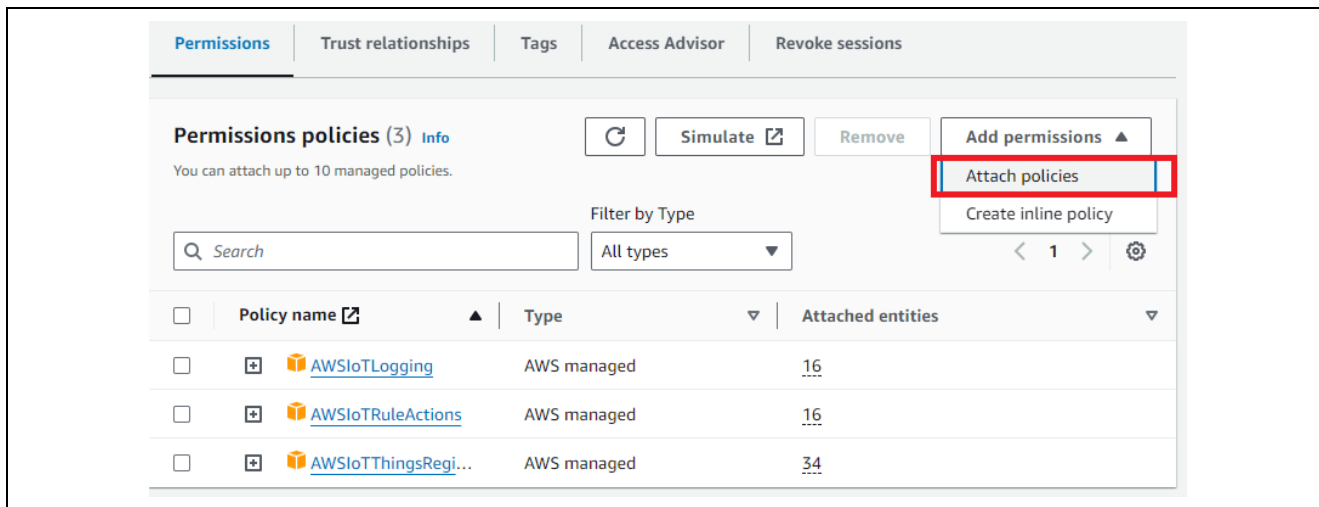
Permissions | Trust relationships | Tags | Access Advisor | Revoke sessions

Permissions policies (3) Info

You can attach up to 10 managed policies.

Simulate

Remove

Add permissions

Attach policies

Create inline policy

Filter by Type

Search

All types

1

| Policy name | Type | Attached entities |
|---|---|---|
| AWSIoTLogging | AWS managed | 16 |
| AWSIoTRuleActions | AWS managed | 16 |
| AWSIoTThingsRegi... | AWS managed | 34 |